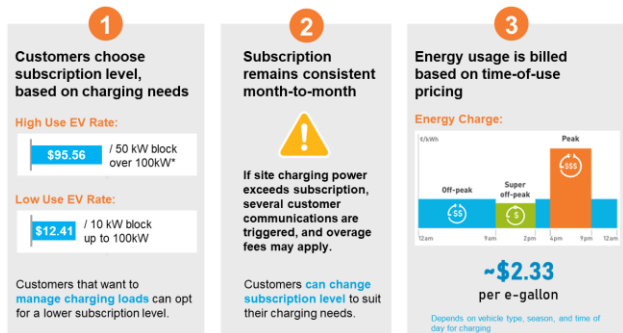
1

Customers choose subscription level, based on charging needs

High Use EV Rate:

$95.56 / 50 kW block over 100kW*

Low Use EV Rate:

$12.41 / 10 kW block up to 100kW

Customers that want to manage charging loads can opt for a lower subscription level.

2

Subscription remains consistent month-to-month

If site charging power exceeds subscription, several customer communications are triggered, and overage fees may apply.

Customers can change subscription level to suit their charging needs.

3

Energy usage is billed based on time-of-use pricing

Energy Charge:

¢/kWh

Off-peak

$$

Super off-peak

$

Peak

$$$

12am 9am 2pm 4pm 9pm 12am

~$2.33 per e-gallon

Depends on vehicle type, season, and time of day for charging